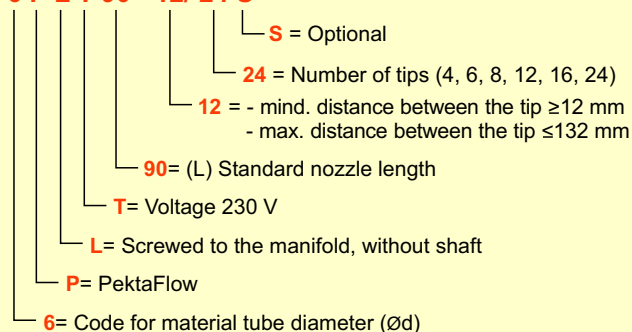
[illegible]

S = Optional

24 = Number of tips (4, 6, 8, 12, 16, 24)

12 = - mind. distance between the tip ≥12 mm
- max. distance between the tip ≤132 mm

90= (L) Standard nozzle length

T= Voltage 230 V

L= Screwed to the manifold, without shaft

P= PektaFlow

6= Code for material tube diameter (Ød)